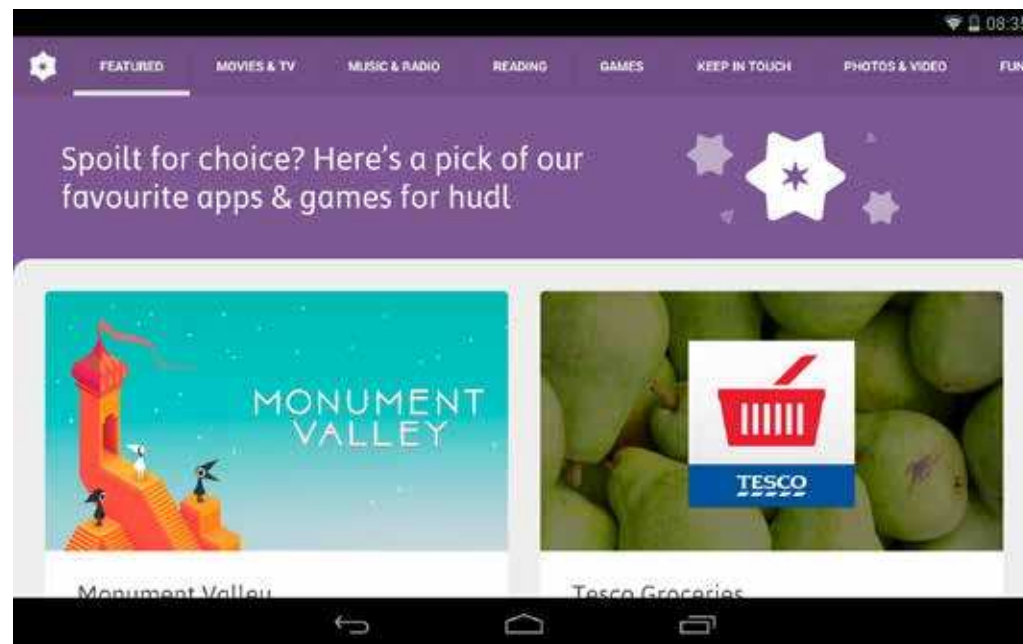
08:3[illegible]

FEATURED MOVIES & TV MUSIC & RADIO READING GAMES KEEP IN TOUCH PHOTOS & VIDEO FUN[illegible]

Spoilt for choice? Here's a pick of our favourite apps & games for hudl

MONUMENT VALLEY

TESCO

Monument Valley

Tesco Groceries